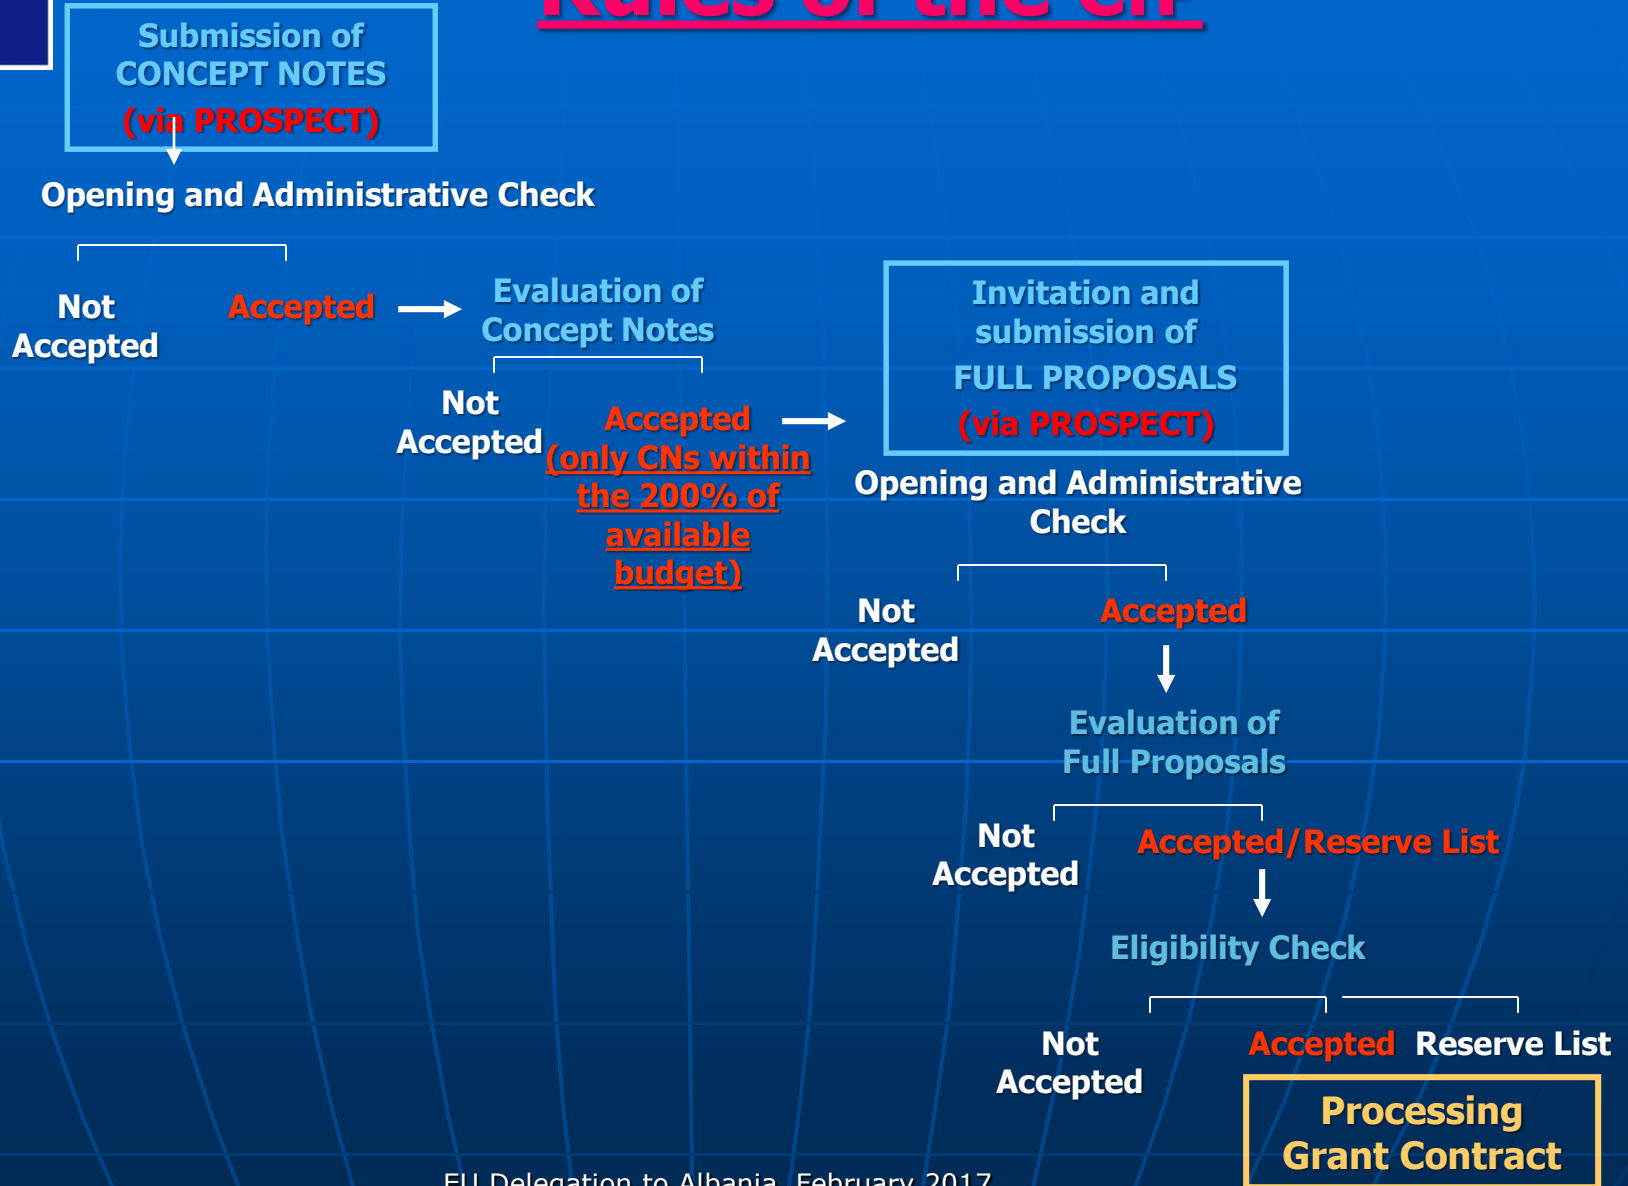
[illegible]

Submission of CONCEPT NOTES (via PROSPECT)

Opening and Administrative Check

Not Accepted

Accepted

Evaluation of Concept Notes

Not Accepted

Accepted (only CNs within the 200% of available budget)

Invitation and submission of FULL PROPOSALS (via PROSPECT)

Opening and Administrative Check

Not Accepted

Accepted

Evaluation of Full Proposals

Not Accepted

Accepted/Reserve List

Eligibility Check

Not Accepted

Accepted

Reserve List

Processing Grant Contract

EU Delegation to Albania, February 2017